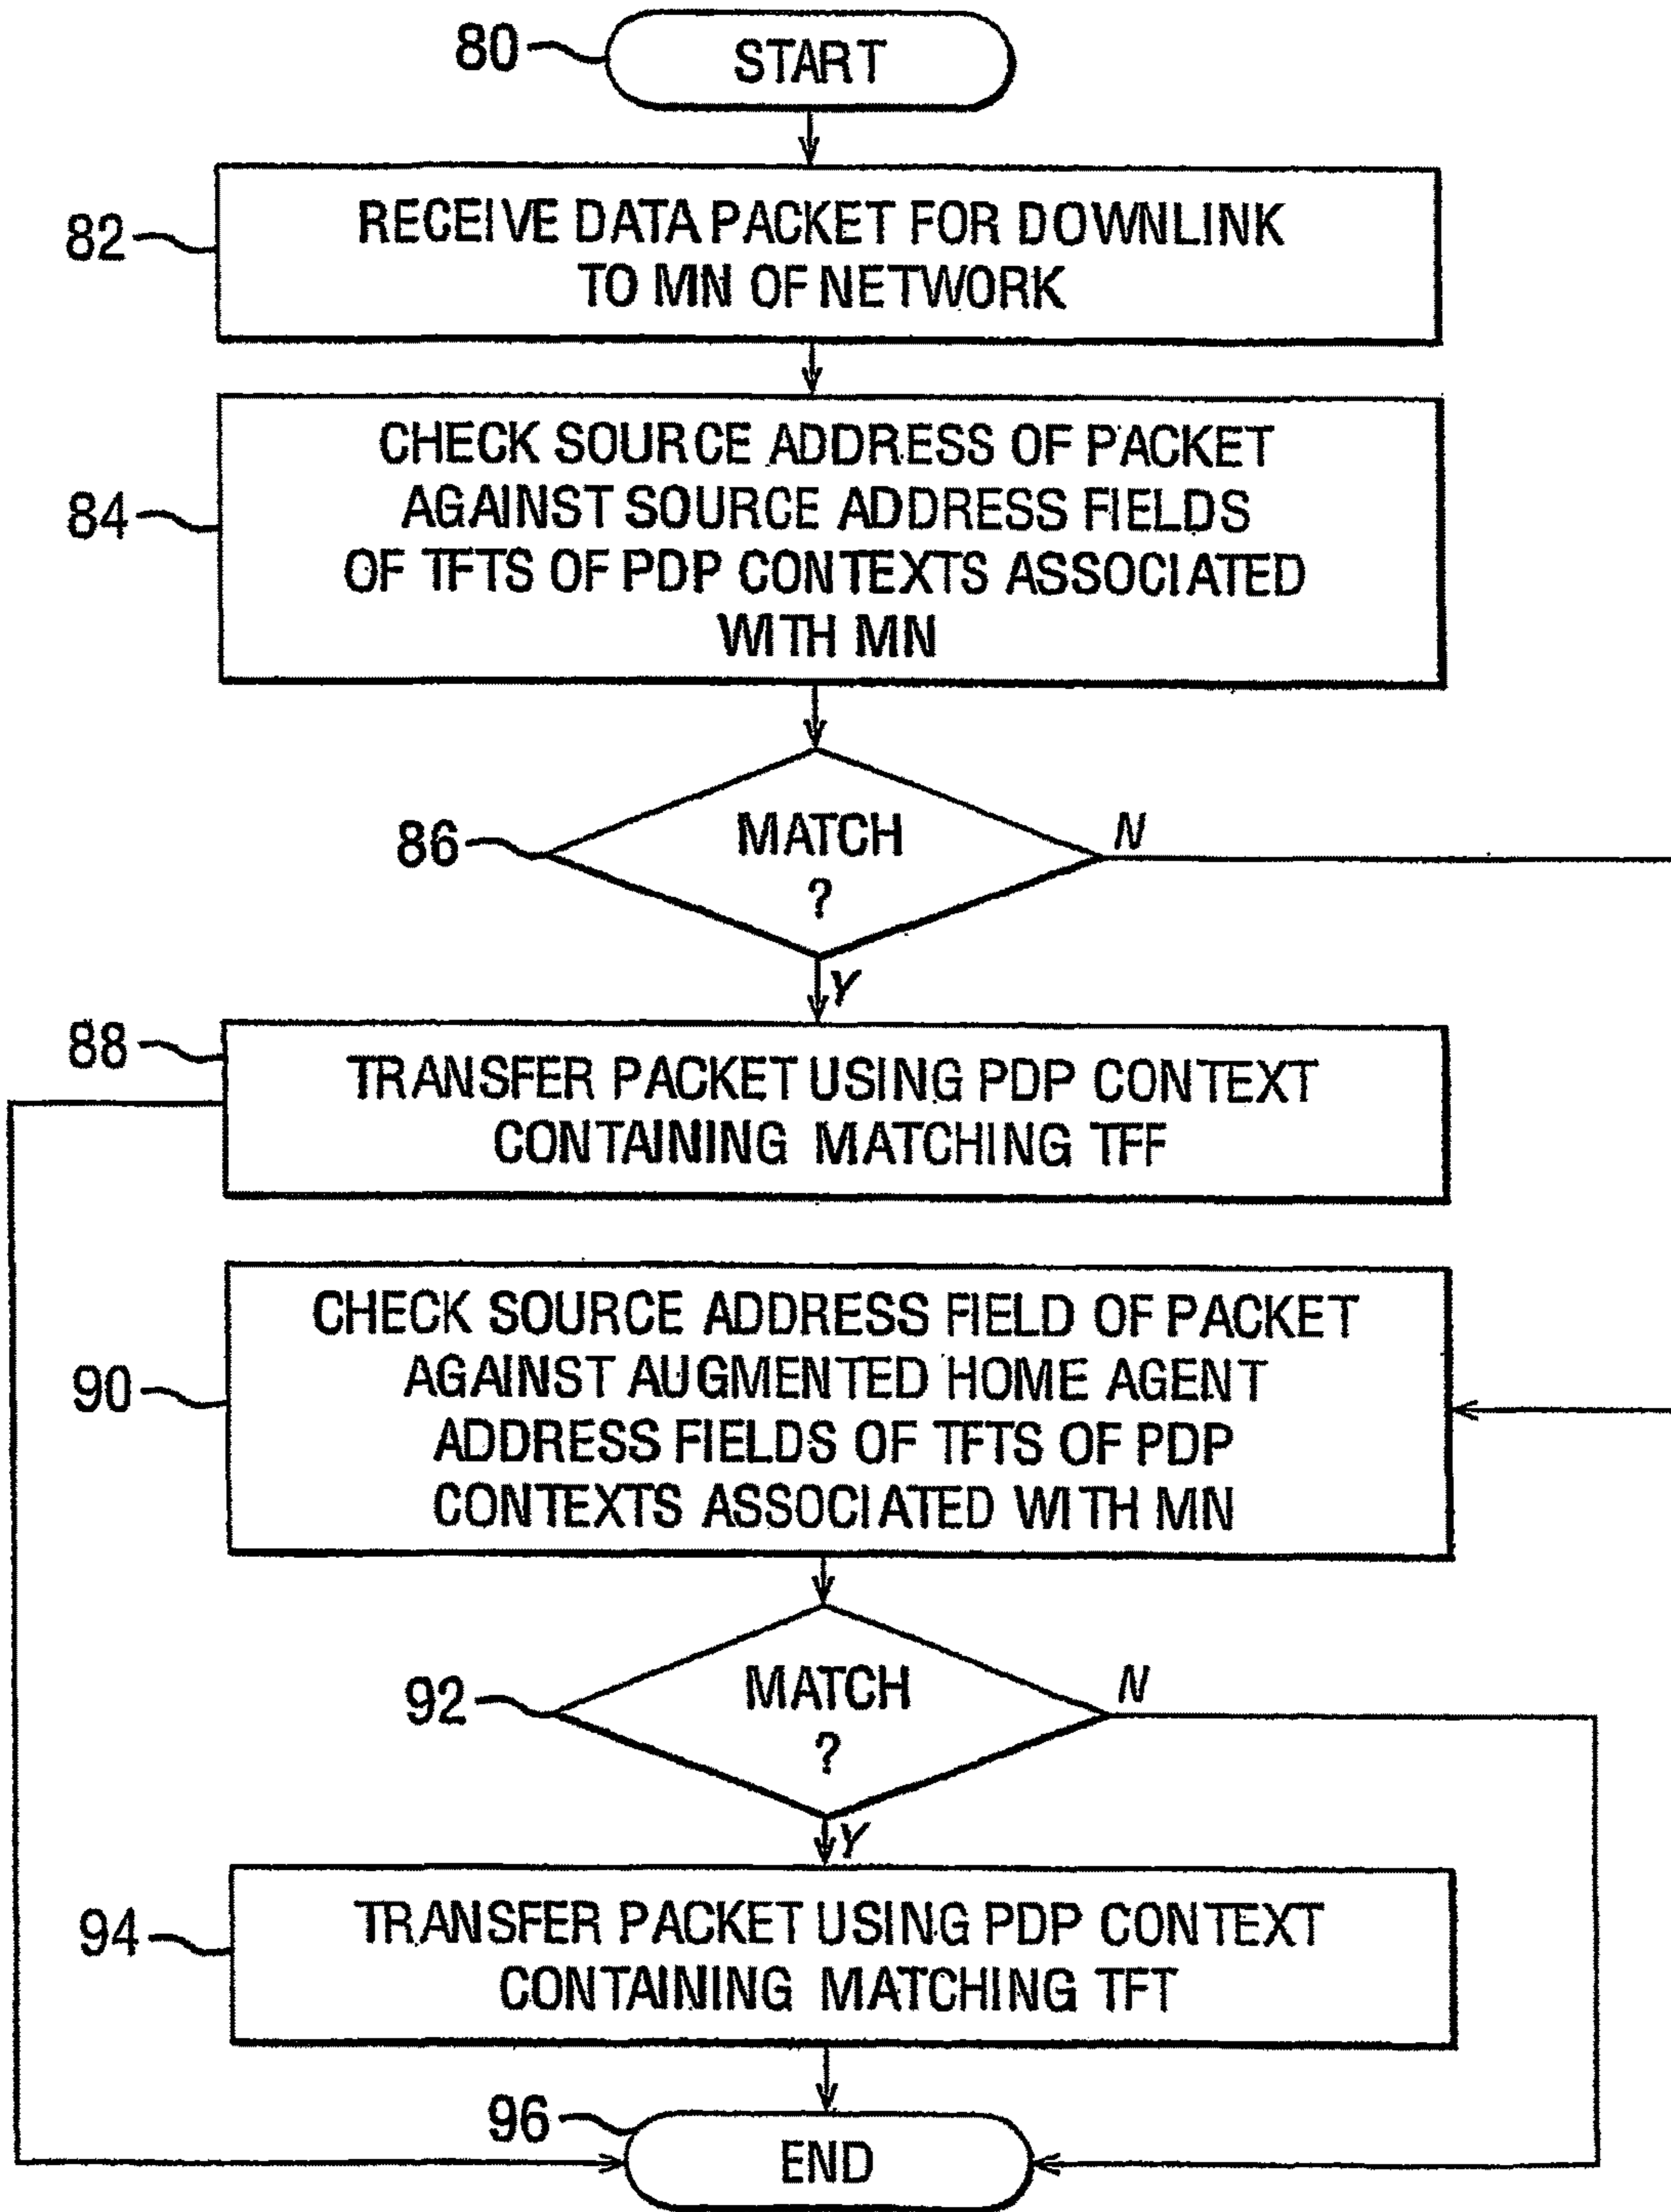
80
START

82
RECEIVE DATA PACKET FOR DOWNLINK TO MN OF NETWORK

84
CHECK SOURCE ADDRESS OF PACKET AGAINST SOURCE ADDRESS FIELDS OF TFTS OF PDP CONTEXTS ASSOCIATED WITH MN

86
MATCH ?
N
Y

88
TRANSFER PACKET USING PDP CONTEXT CONTAINING MATCHING TFF

90
CHECK SOURCE ADDRESS FIELD OF PACKET AGAINST AUGMENTED HOME AGENT ADDRESS FIELDS OF TFTS OF PDP CONTEXTS ASSOCIATED WITH MN

92
MATCH ?
N
Y

94
TRANSFER PACKET USING PDP CONTEXT CONTAINING MATCHING TFT

96
END